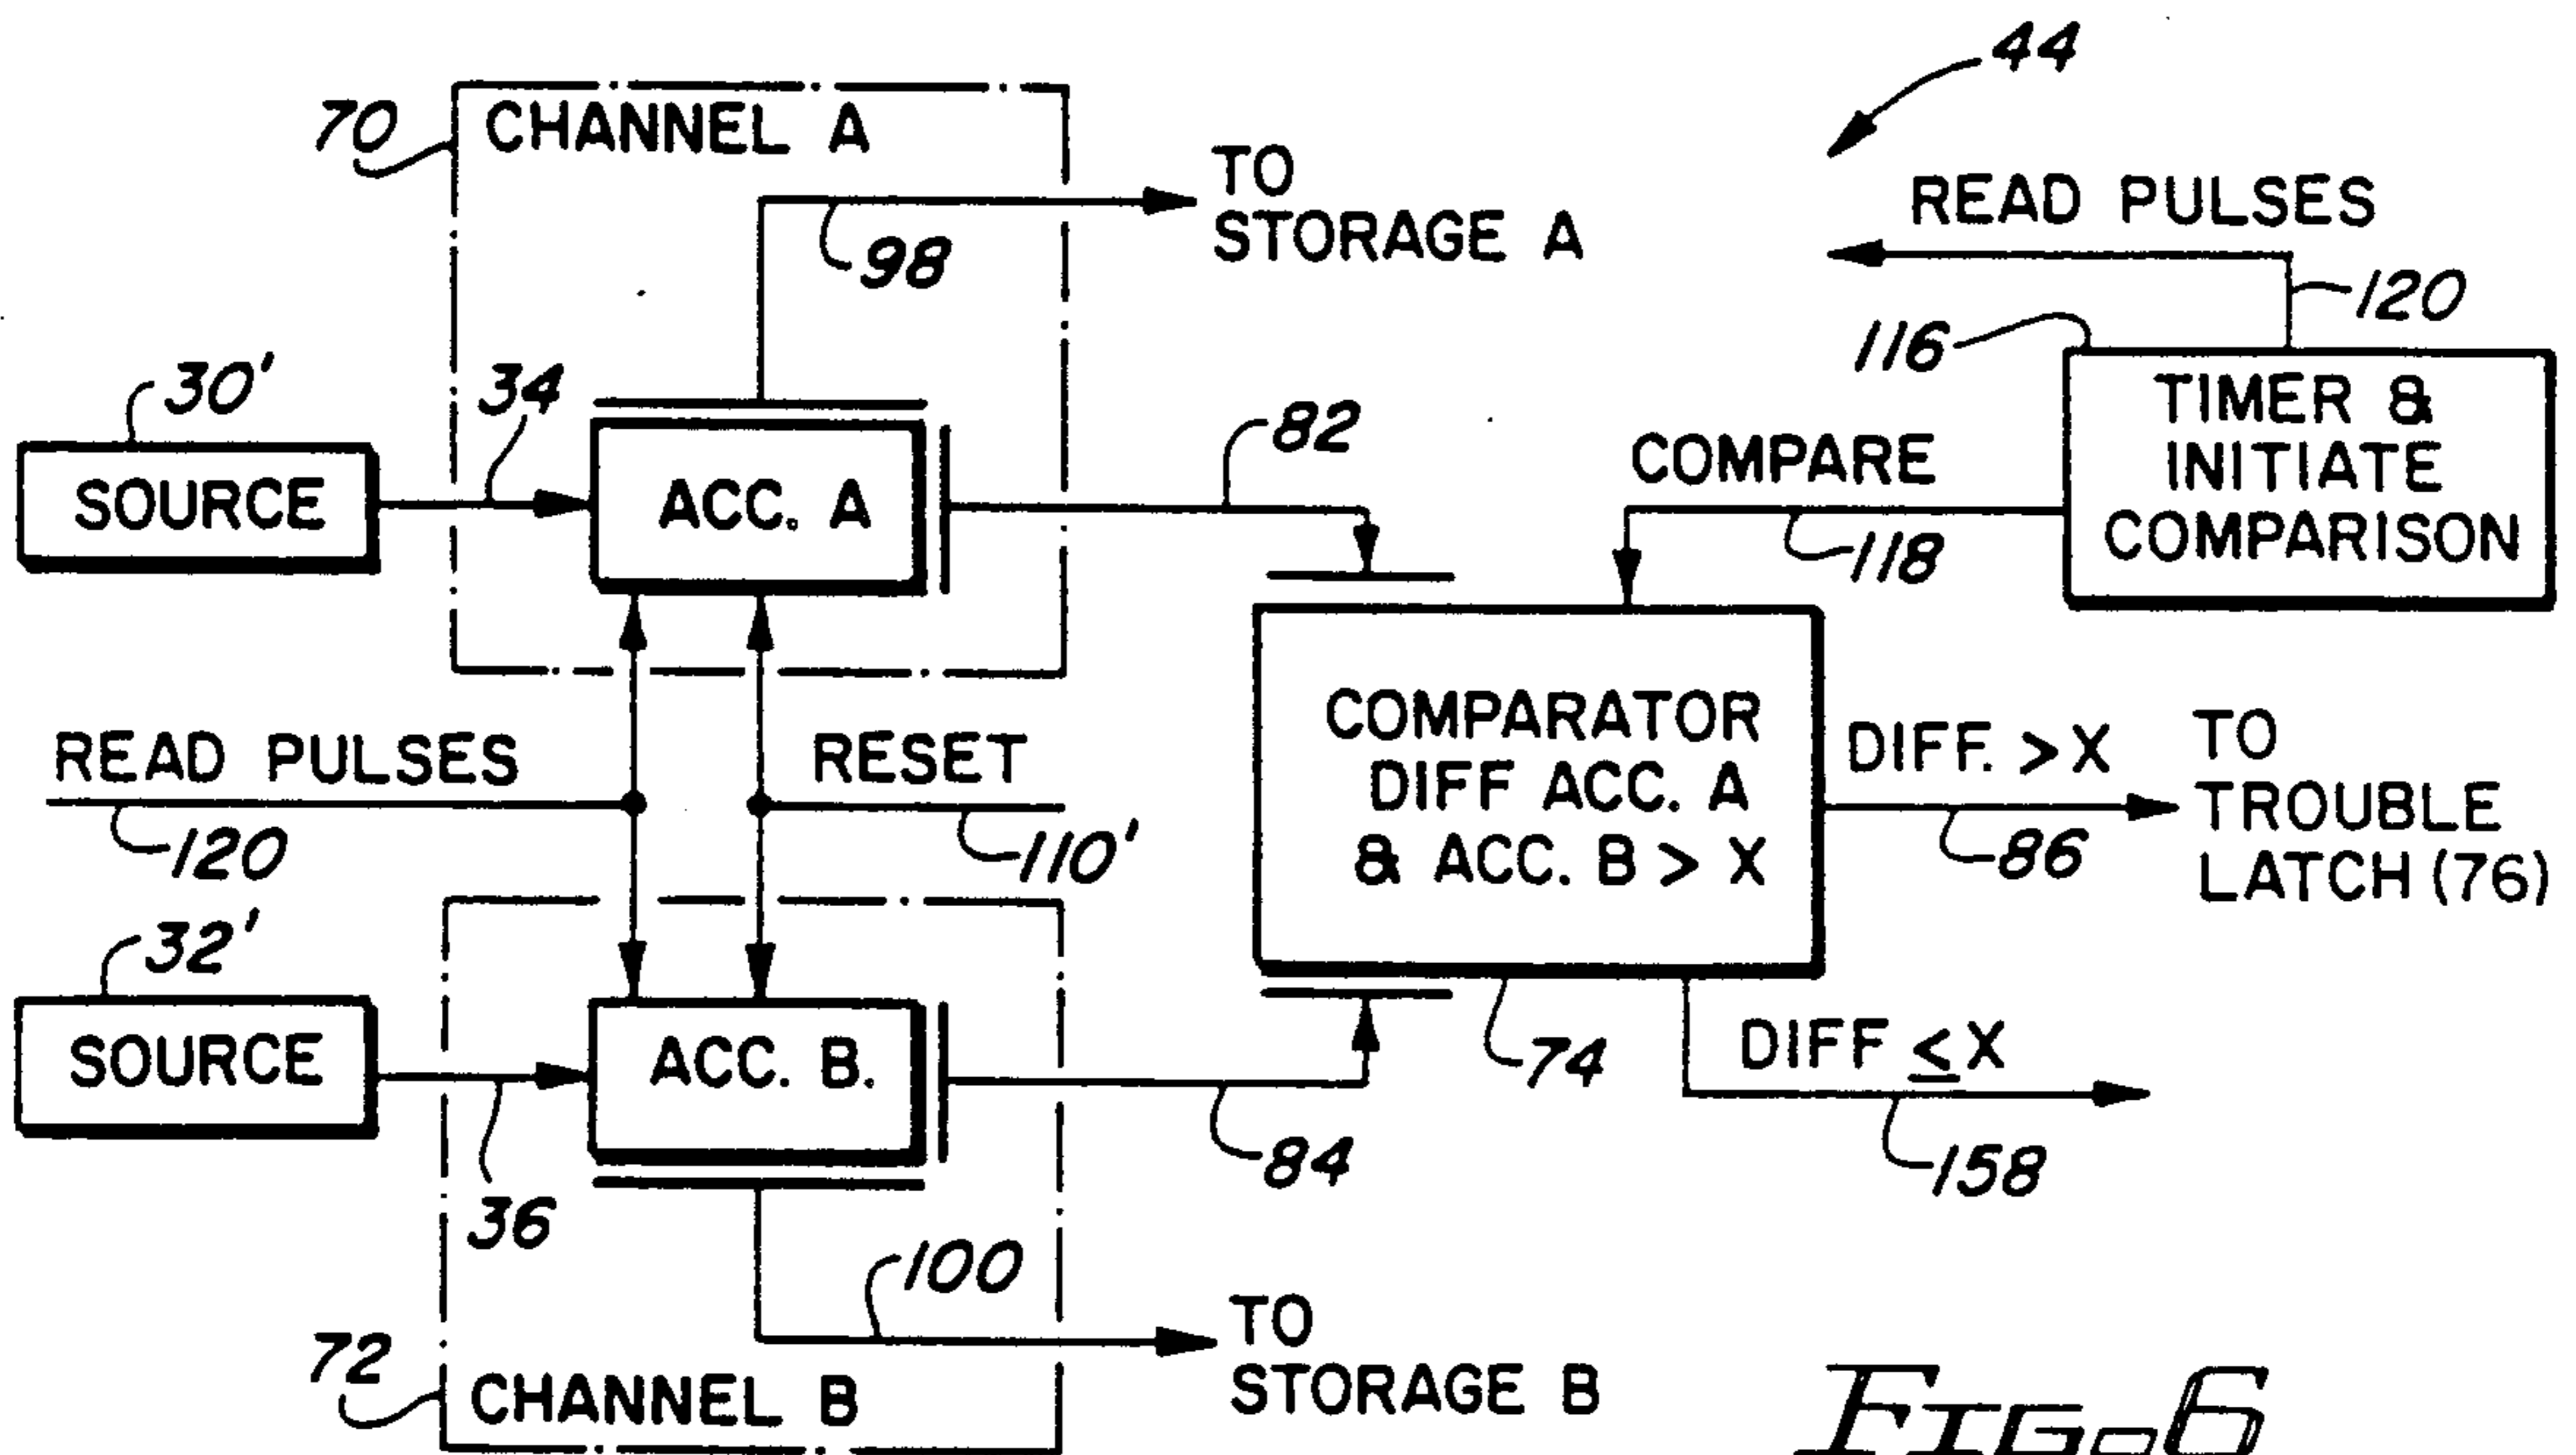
44

70 CHANNEL A

TO STORAGE A

98

READ PULSES

120

116

30'

34

SOURCE

ACC. A

82

COMPARE

TIMER & INITIATE COMPARISON

118

COMPARATOR DIFF ACC. A & ACC. B > X

READ PULSES

RESET

DIFF. >X

TO TROUBLE LATCH (76)

120

110'

86

32'

SOURCE

ACC. B.

74

DIFF $\leq$X

84

158

36

100

72

CHANNEL B

TO STORAGE B

FIG. 6